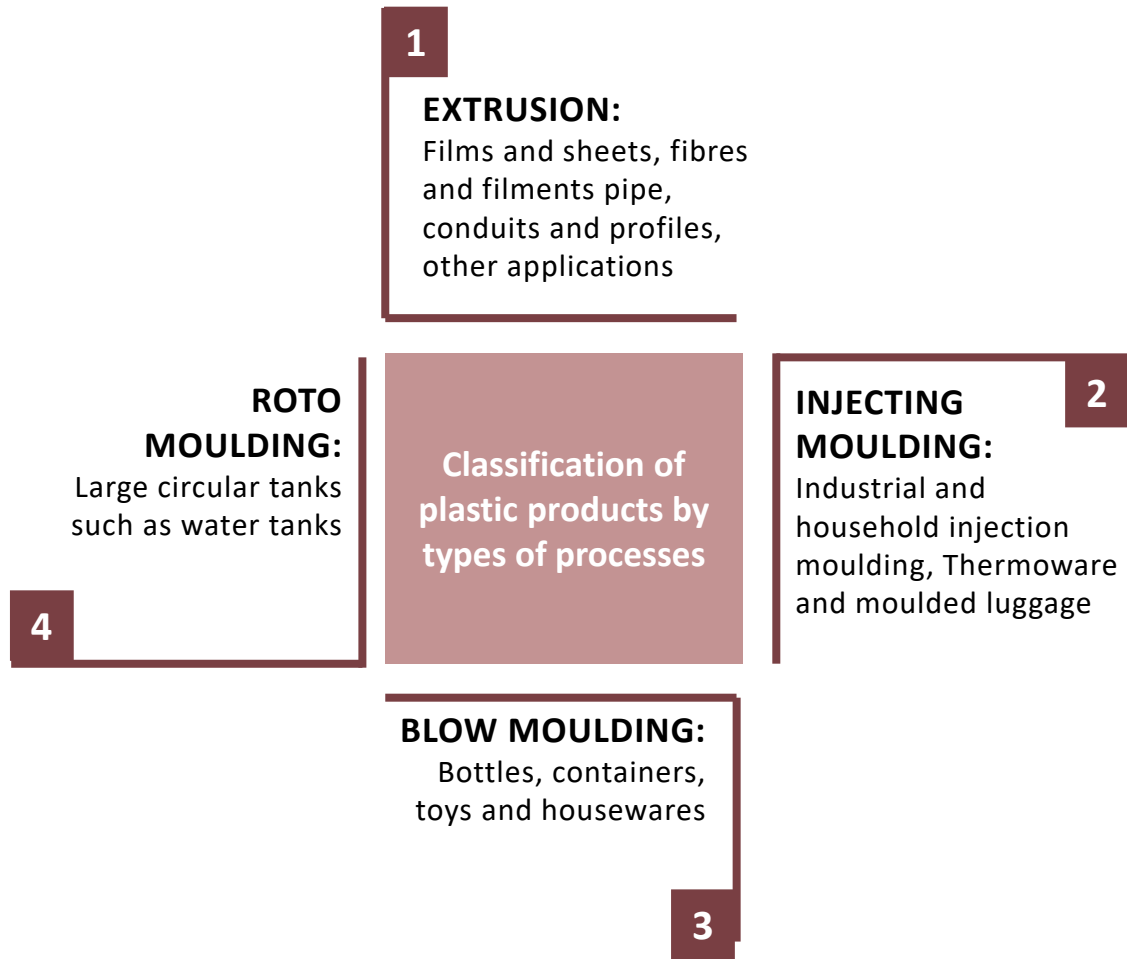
1

EXTRUSION:
Films and sheets, fibres and filments pipe, conduits and profiles, other applications

Classification of plastic products by types of processes

2

INJECTING MOULDING:
Industrial and household injection moulding, Thermoware and moulded luggage

BLOW MOULDING:
Bottles, containers, toys and housewares

3

ROTO MOULDING:
Large circular tanks such as water tanks

4